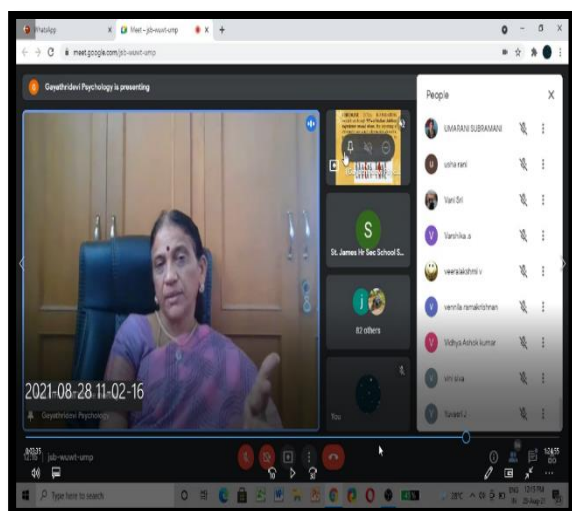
WhatsApp
Meet - jsb-wuwt-ump
meet.google.com/jsb-wuwt-ump

Gayathridevi Psychology is presenting

People

UMARANI SUBRAMANI
usha rani
Vani Sri
Varshika .a
veeralakshmi v
vennila ramakrishnan
Vidhya Ashok kumar
vini siva
Yuvarani J

S
St. James Hr Sec School S...
J
82 others
You

2021-08-28 11-02-16
Gayathridevi Psychology

jsb-wuwt-ump

Type here to search